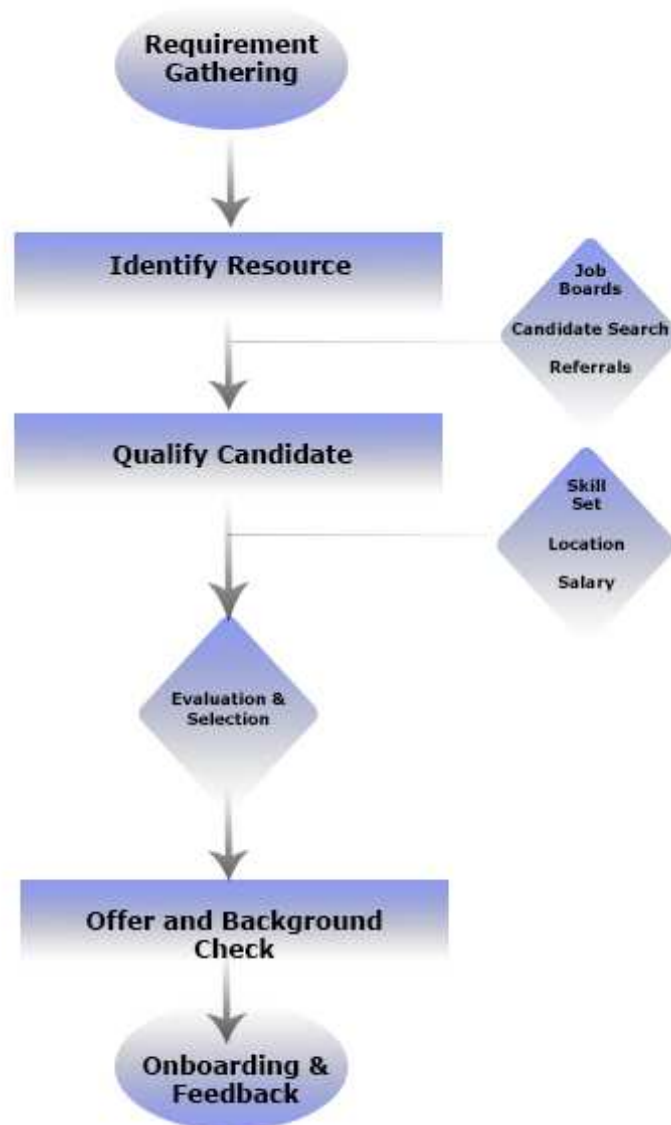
Requirement Gathering

Identify Resource

Job Boards

Candidate Search

Referrals

Qualify Candidate

Skill Set

Location

Salary

Evaluation & Selection

Offer and Background Check

Onboarding & Feedback